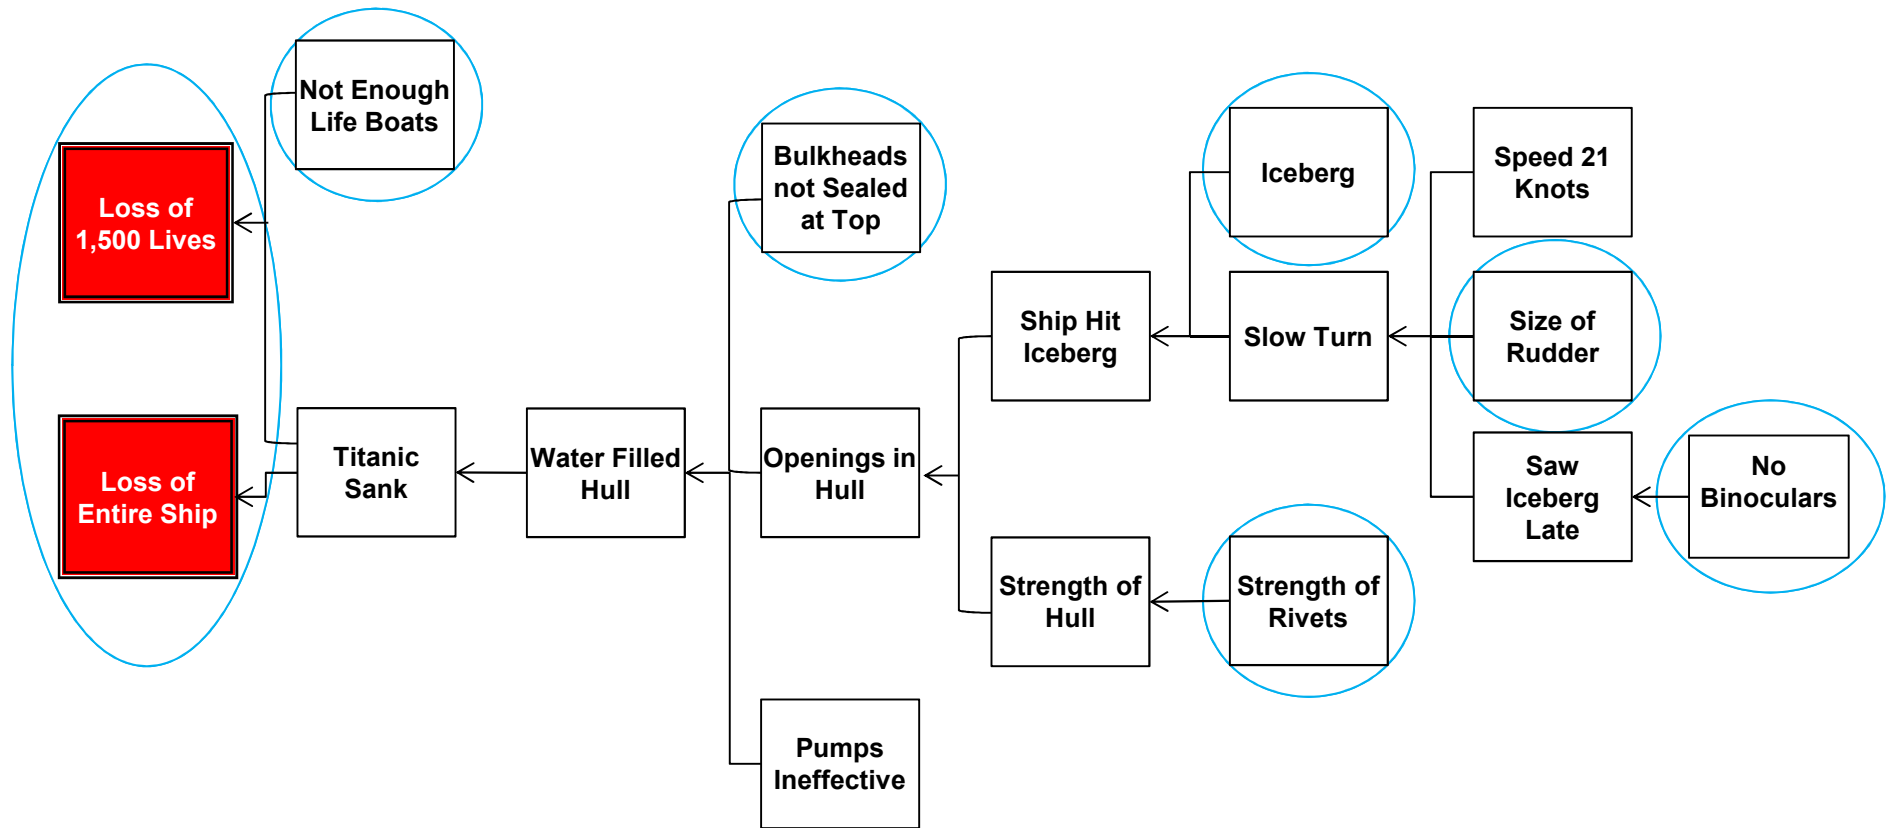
Loss of 1,500 Lives

Loss of Entire Ship

Not Enough Life Boats

Titanic Sank

Water Filled Hull

Bulkheads not Sealed at Top

Openings in Hull

Pumps Ineffective

Ship Hit Iceberg

Strength of Hull

Iceberg

Slow Turn

Strength of Rivets

Speed 21 Knots

Size of Rudder

Saw Iceberg Late

No Binoculars